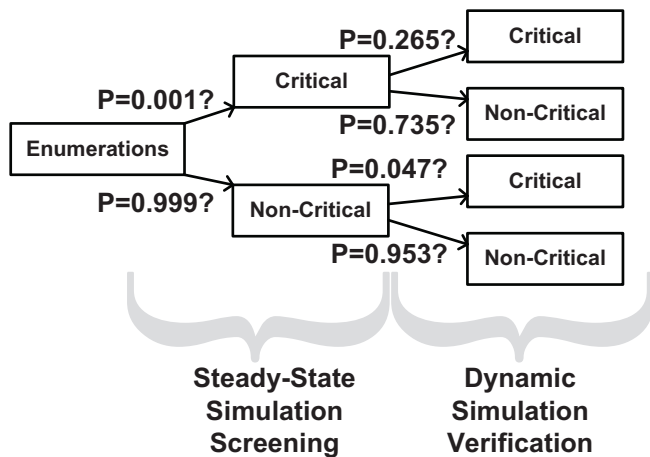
Enumerations

P=0.001?

Critical

P=0.265?

Critical

P=0.735?

Non-Critical

P=0.999?

Non-Critical

P=0.047?

Critical

P=0.953?

Non-Critical

Steady-State Simulation Screening

Dynamic Simulation Verification